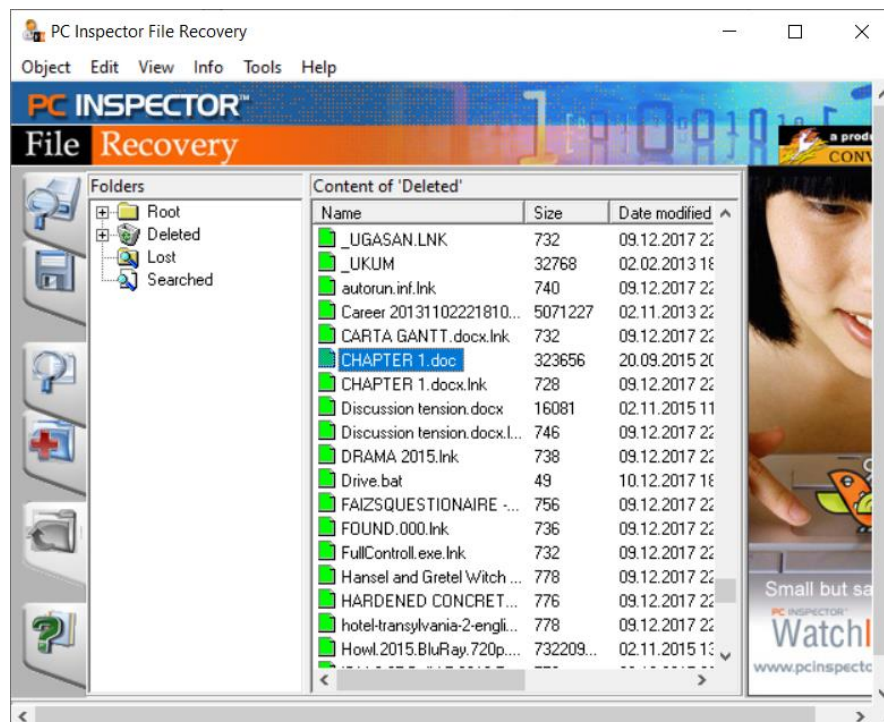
PC Inspector File Recovery

Object Edit View Info Tools Help

PC INSPECTOR™
File Recovery

a prod
CONV

Folders
Root
Deleted
Lost
Searched

Content of 'Deleted'

| Name | Size | Date modified |
|---|---|---|
| _UGASAN.LNK | 732 | 09.12.2017 22 |
| _UKUM | 32768 | 02.02.2013 18 |
| autorun.inf.lnk | 740 | 09.12.2017 22 |
| Career 20131102221810... | 5071227 | 02.11.2013 22 |
| CARTA GANTT.docx.lnk | 732 | 09.12.2017 22 |
| CHAPTER 1.doc | 323656 | 20.09.2015 20 |
| CHAPTER 1.docx.lnk | 728 | 09.12.2017 22 |
| Discussion tension.docx | 16081 | 02.11.2015 11 |
| Discussion tension.docx.l... | 746 | 09.12.2017 22 |
| DRAMA 2015.lnk | 738 | 09.12.2017 22 |
| Drive.bat | 49 | 10.12.2017 18 |
| FAIZSQUESTIONAIRE -... | 756 | 09.12.2017 22 |
| FOUND.000.lnk | 736 | 09.12.2017 22 |
| FullControll.exe.lnk | 732 | 09.12.2017 22 |
| Hansel and Gretel Witch ... | 778 | 09.12.2017 22 |
| HARDENED CONCRET... | 776 | 09.12.2017 22 |
| hotel-transylvania-2-engli... | 778 | 09.12.2017 22 |
| Howl.2015.BluRay.720p.... | 732209... | 02.11.2015 13 |

Small but sa
PC INSPECTOR
WatchI
www.pcinspecto